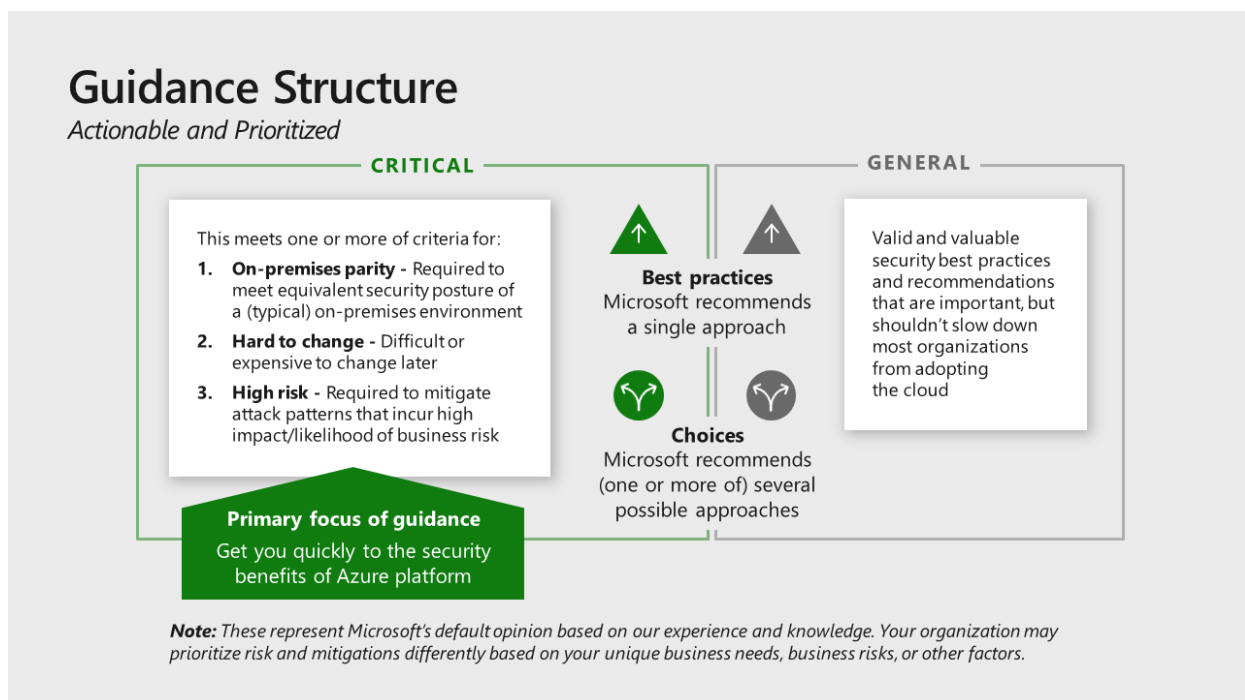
Guidance Structure
Actionable and Prioritized

CRITICAL

This meets one or more of criteria for:
1. On-premises parity - Required to meet equivalent security posture of a (typical) on-premises environment
2. Hard to change - Difficult or expensive to change later
3. High risk - Required to mitigate attack patterns that incur high impact/likelihood of business risk

Primary focus of guidance
Get you quickly to the security benefits of Azure platform

Best practices
Microsoft recommends a single approach

Choices
Microsoft recommends (one or more of) several possible approaches

GENERAL

Valid and valuable security best practices and recommendations that are important, but shouldn't slow down most organizations from adopting the cloud

Note: These represent Microsoft's default opinion based on our experience and knowledge. Your organization may prioritize risk and mitigations differently based on your unique business needs, business risks, or other factors.